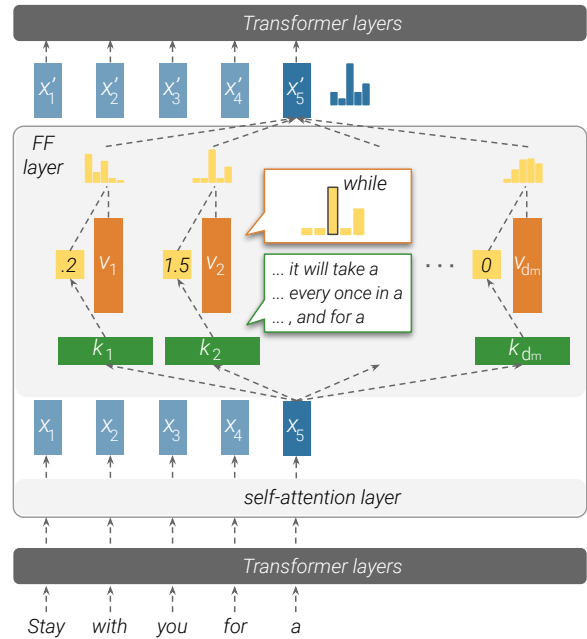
Transformer layers

$x'_1$ $x'_2$ $x'_3$ $x'_4$ $x'_5$

FF layer

while

.2 $v_1$ 1.5 $v_2$ ... 0 $v_{dm}$

... it will take a
... every once in a
... , and for a

$k_1$ $k_2$ $k_{dm}$

$x_1$ $x_2$ $x_3$ $x_4$ $x_5$

self-attention layer

Transformer layers

Stay with you for a